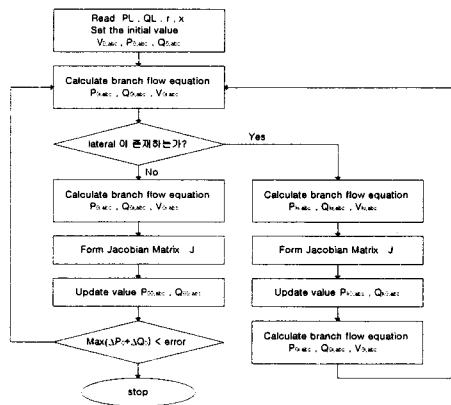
Read PL , QL , r , x
Set the initial value
$V_{0,abc}$ , $P_{0,abc}$ , $Q_{0,abc}$

Calculate branch flow equation
$P_{i,abc}$ , $Q_{i,abc}$ , $V_{i,abc}$

lateral 이 존재하는가?

Yes

No

Calculate branch flow equation
$P_{i,abc}$ , $Q_{i,abc}$ , $V_{i,abc}$

Calculate branch flow equation
$P_{k,abc}$ , $Q_{k,abc}$ , $V_{k,abc}$

Form Jacobian Matrix J

Form Jacobian Matrix J

Update value $P_{0,abc}$ , $Q_{0,abc}$

Update value $P_{k,abc}$ , $Q_{k,abc}$

Max($\Delta P_i + \Delta Q_i$) < error

Calculate branch flow equation
$P_{k,abc}$ , $Q_{k,abc}$ , $V_{k,abc}$

stop